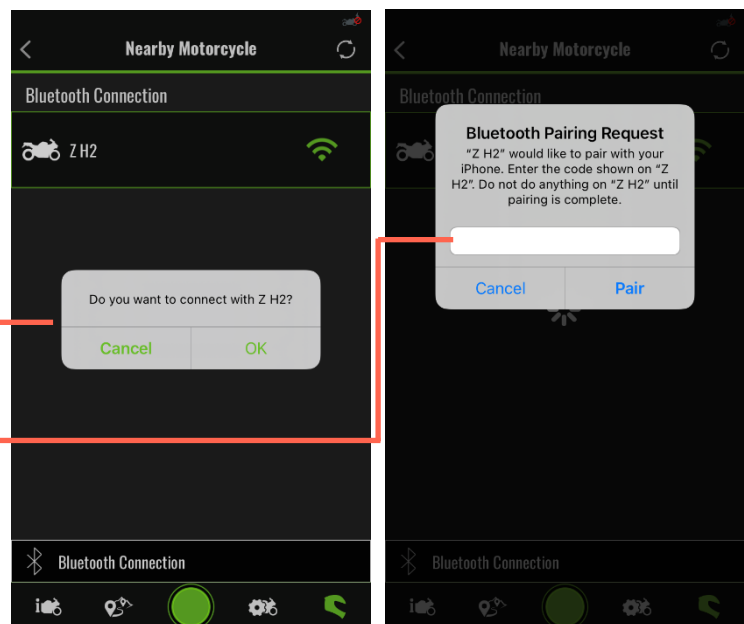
Nearby Motorcycle

Bluetooth Connection

Z H2

Do you want to connect with Z H2?

Cancel OK

Bluetooth Connection

Nearby Motorcycle

Bluetooth Connection

Bluetooth Pairing Request

"Z H2" would like to pair with your iPhone. Enter the code shown on "Z H2". Do not do anything on "Z H2" until pairing is complete.

Cancel Pair

Bluetooth Connection